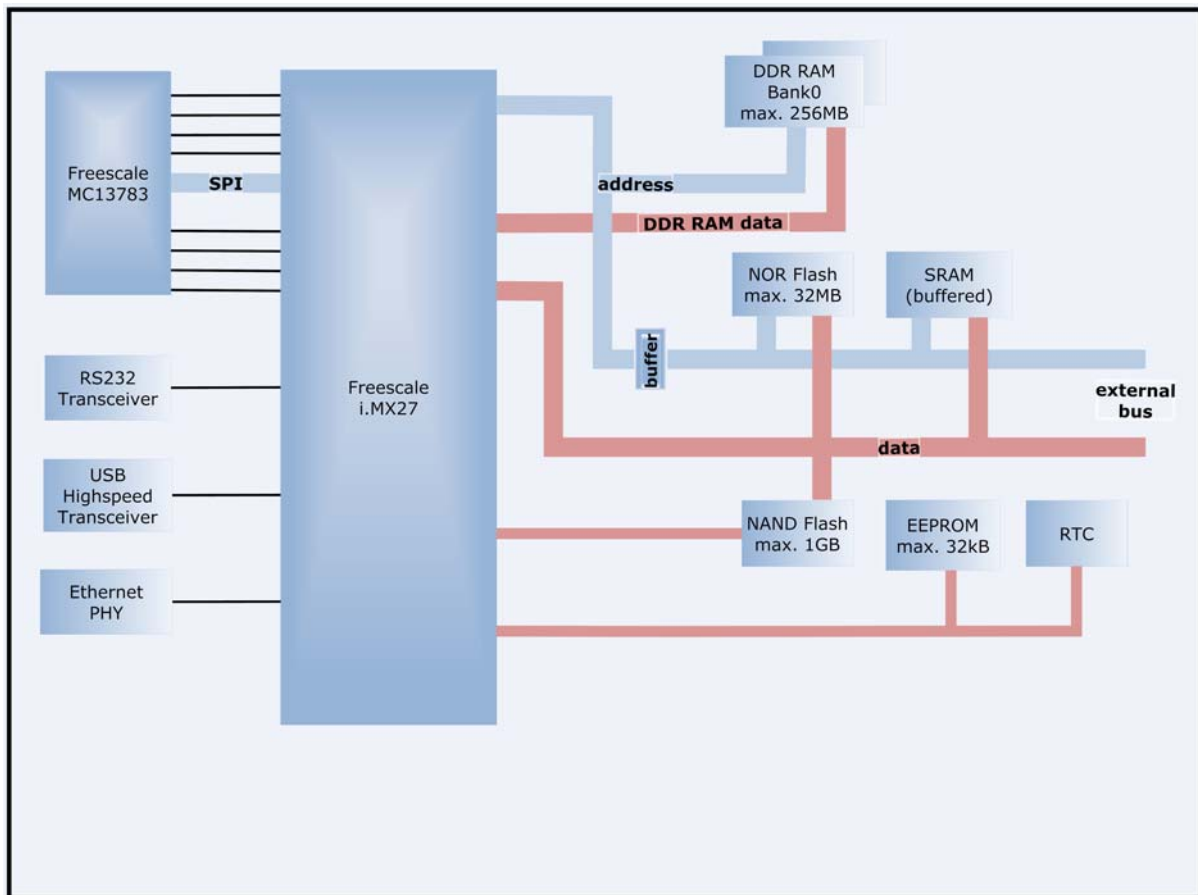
Freescale MC13783

SPI

RS232 Transceiver

USB Highspeed Transceiver

Ethernet PHY

Freescale i.MX27

DDR RAM Bank0 max. 256MB

address

DDR RAM data

NOR Flash max. 32MB

SRAM (buffered)

buffer

external bus

data

NAND Flash max. 1GB

EEPROM max. 32kB

RTC